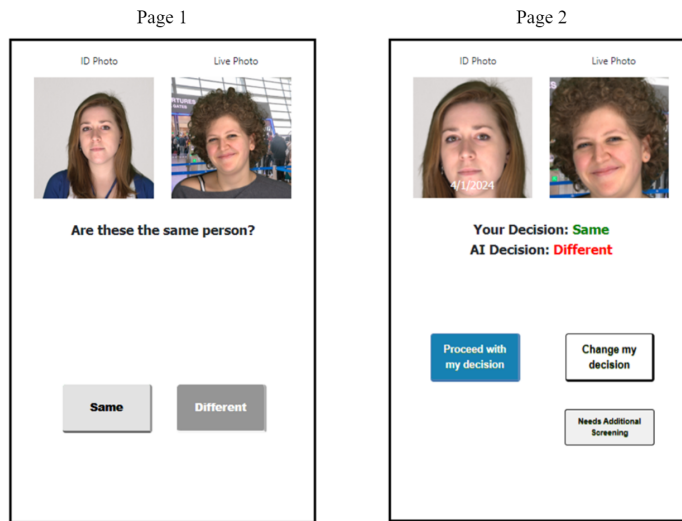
Page 1

ID Photo

Live Photo

RTURES

Are these the same person?

Same

Different

Page 2

ID Photo

Live Photo

4/1/2024

Your Decision: Same

AI Decision: Different

Proceed with my decision

Change my decision

Needs Additional Screening